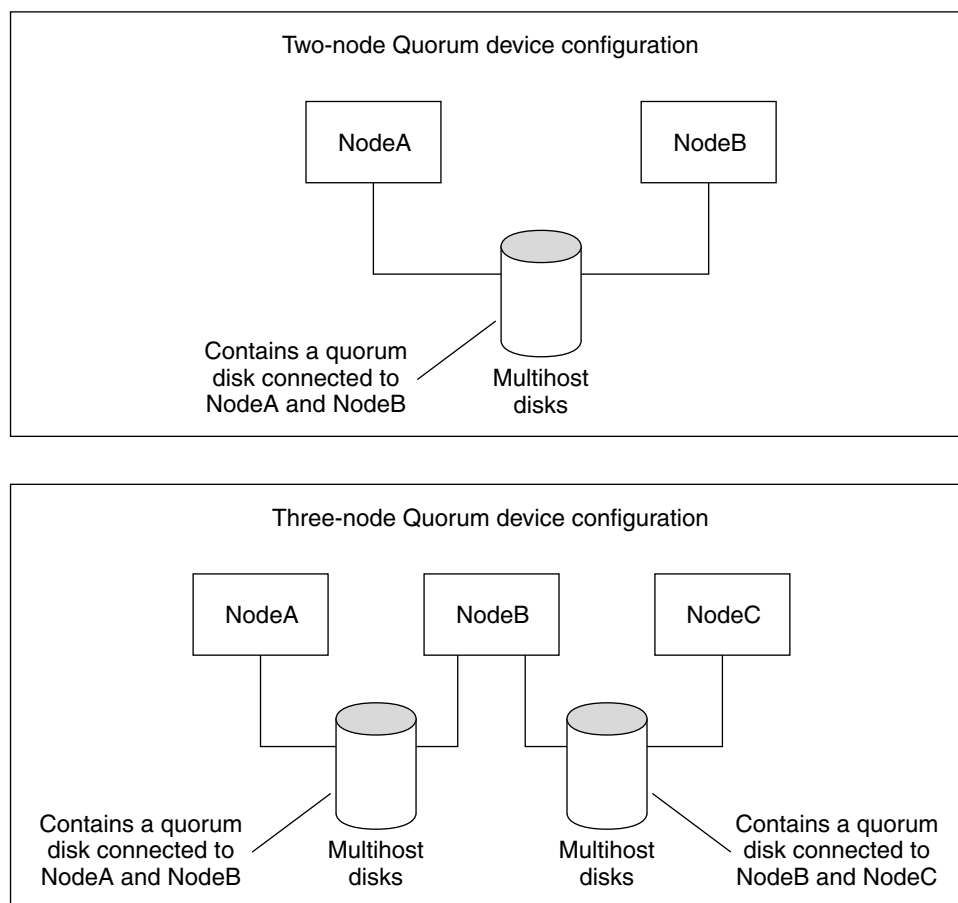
Two-node Quorum device configuration

NodeA

NodeB

Contains a quorum disk connected to NodeA and NodeB

Multihost disks

Three-node Quorum device configuration

NodeA

NodeB

NodeC

Contains a quorum disk connected to NodeA and NodeB

Multihost disks

Multihost disks

Contains a quorum disk connected to NodeB and NodeC